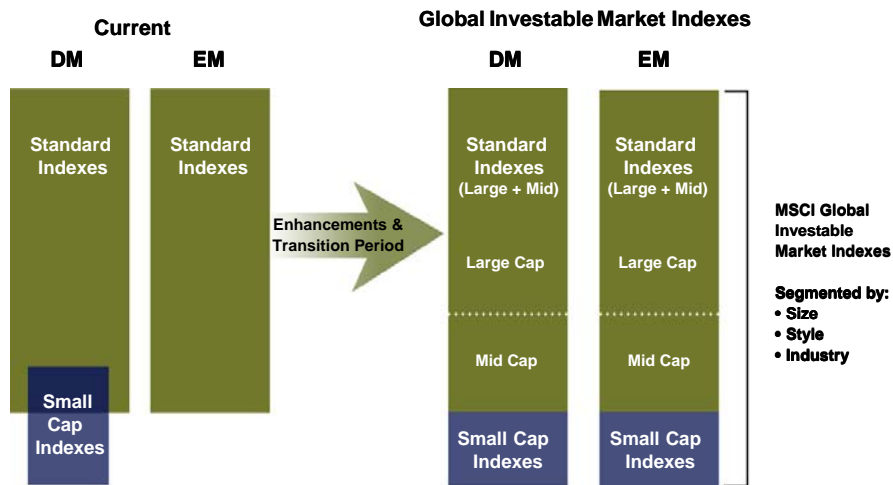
Current

DM

EM

Standard Indexes

Standard Indexes

Small Cap Indexes

Enhancements & Transition Period

Global Investable Market Indexes

DM

EM

Standard Indexes (Large + Mid)

Large Cap

Mid Cap

Small Cap Indexes

Standard Indexes (Large + Mid)

Large Cap

Mid Cap

Small Cap Indexes

MSCI Global Investable Market Indexes

Segmented by:
• Size
• Style
• Industry